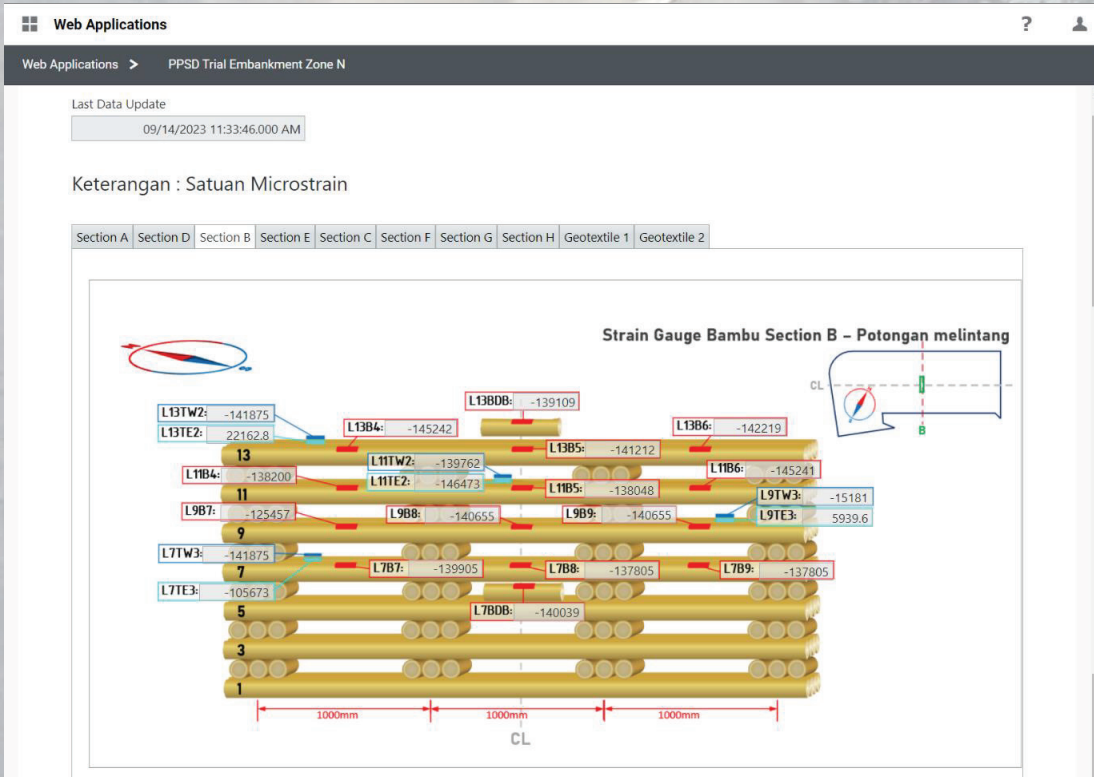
Web Applications

?

Web Applications > PPSD Trial Embankment Zone N

Last Data Update

09/14/2023 11:33:46.000 AM

Keterangan : Satuan Microstrain

Section A | Section D | Section B | Section E | Section C | Section F | Section G | Section H | Geotextile 1 | Geotextile 2

Strain Gauge Bambu Section B – Potongan melintang

CL

B

L13TW2: -141875
L13TE2: 22162.8
L13B4: -145242
L13BDB: -139109
L13B5: -141212
L13B6: -142219
13
L11TW2: -139762
L11TE2: -146473
L11B4: -138200
L11B5: -138048
L11B6: -145241
11
L9TW3: -15181
L9TE3: 5939.6
L9B7: -125457
L9B8: -140655
L9B9: -140655
9
L7TW3: -141875
L7B7: -139905
L7B8: -137805
L7B9: -137805
7
L7TE3: -105673
L7BDB: -140039
5
3
1
1000mm
1000mm
1000mm
CL